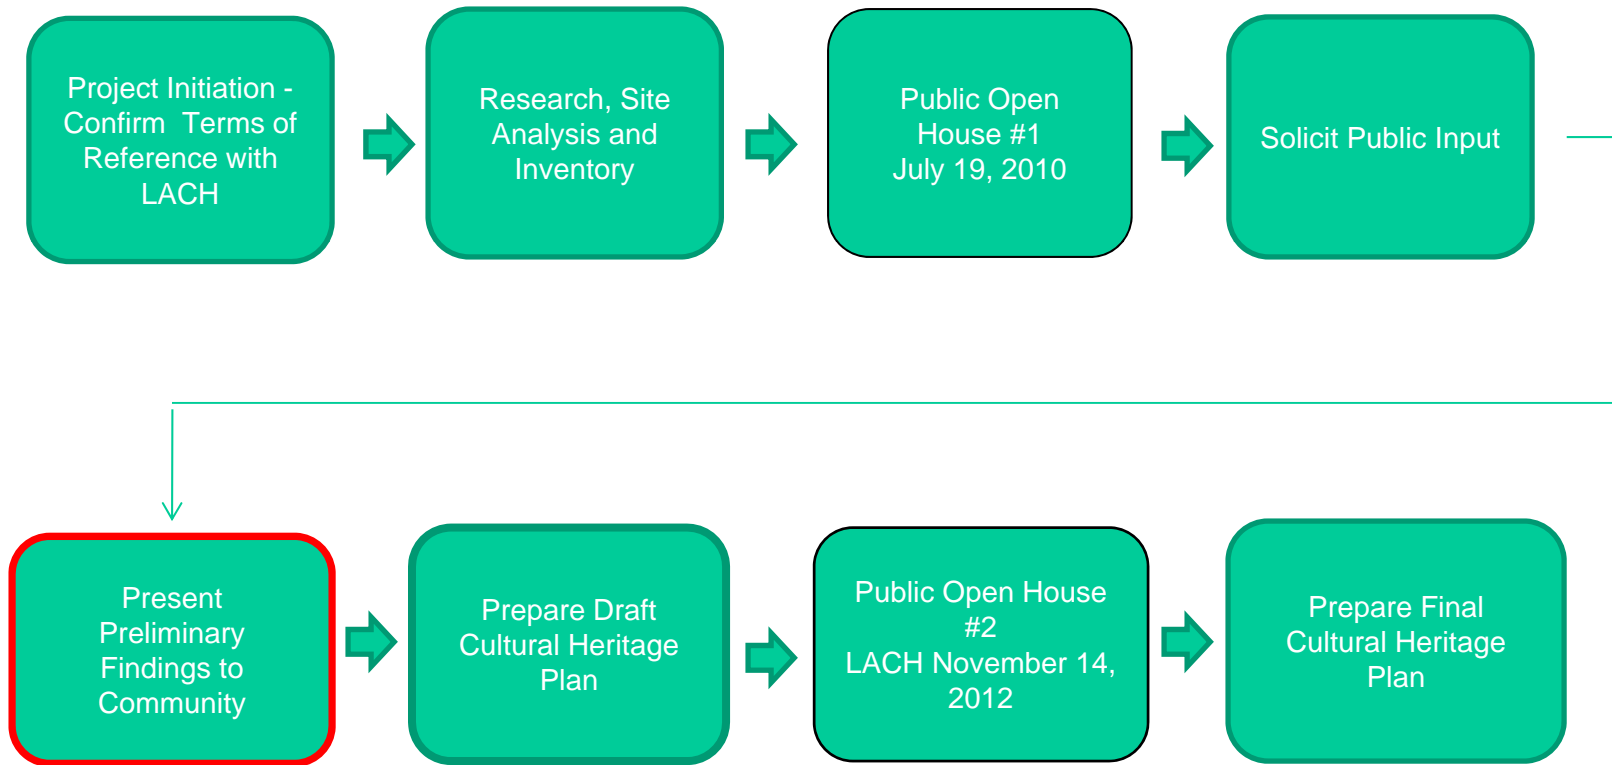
Project Initiation - Confirm Terms of Reference with LACH

Research, Site Analysis and Inventory

Public Open House #1 July 19, 2010

Solicit Public Input

Present Preliminary Findings to Community

Prepare Draft Cultural Heritage Plan

Public Open House #2 LACH November 14, 2012

Prepare Final Cultural Heritage Plan